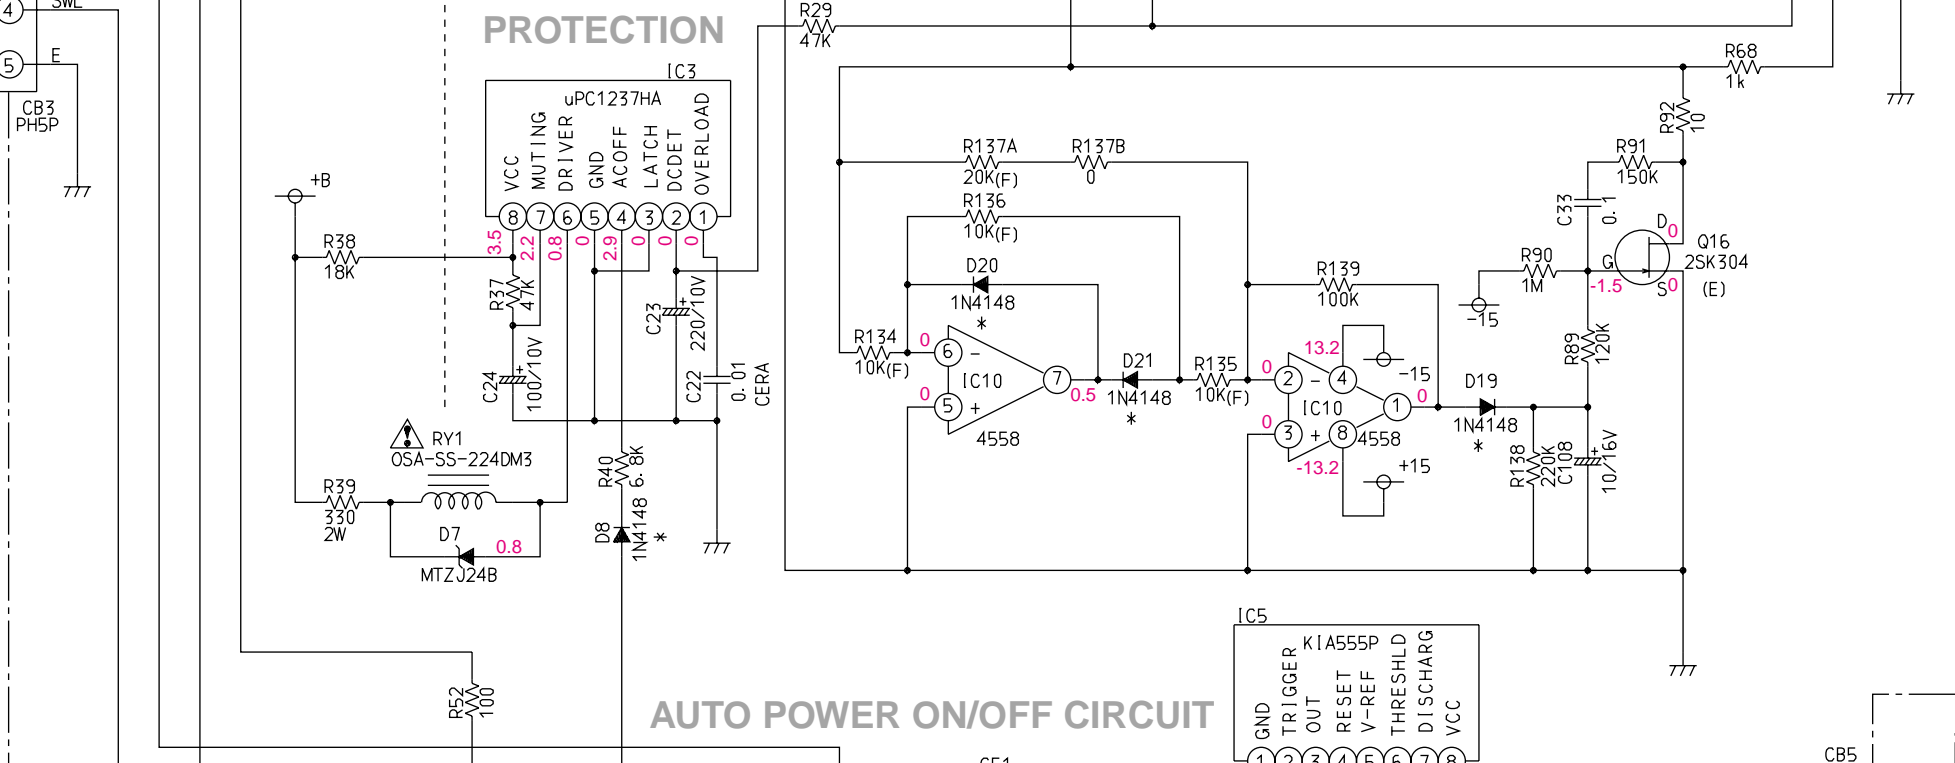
4 SWL
5 E
CB3
PH5P

PROTECTION

IC3
uPC1237HA
VCC
MUTING
DRIVER
GND
ACOFF
LATCH
DCDET
OVERLOAD
8 7 6 5 4 3 2 1
3.5 2.2 0.8 0 2.9 0 0 0

R29
47K

R68
1k

R92
10

R91
150K

C33
0.1

D
0
Q16
2SK304
(E)
G
-1.5
S 0

R90
1M

-15

R89
120K

R137A
20K(F)
R137B
0

R136
10K(F)

D20
1N4148
*

R139
100K

+B

R38
18K

R37
47K

C24
100/10V

C23
220/10V

C22
0.01
CERA

R134
10K(F)
0
6 -
0
5 +
IC10
4558
7
0.5

D21
1N4148
*

R135
10K(F)
0
2 -
0
3 +
13.2
4
-15
IC10
8
4558
-13.2
+15
1
0

D19
1N4148
*

R138
220K
C108
10/16V

RY1
OSA-SS-224DM3

R39
330
2W

D7
MTZJ24B
0.8

R40
6.8K

D8
1N4148
*

R52
100

AUTO POWER ON/OFF CIRCUIT

IC5
KIA555P
GND
TRIGGER
OUT
RESET
V-REF
THRESHLD
DISCHARG
VCC
1 2 3 4 5 6 7 8

CB5